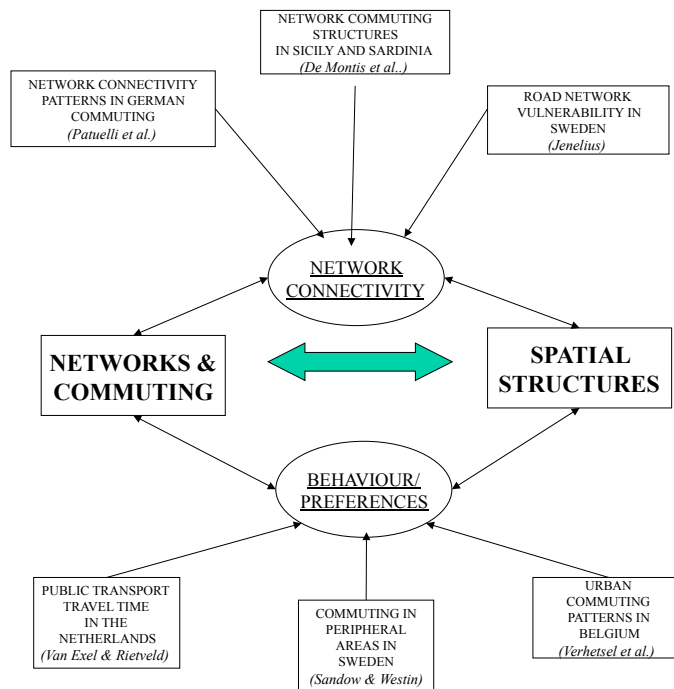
NETWORK COMMUTING STRUCTURES IN SICILY AND SARDINIA
(De Montis et al..)

NETWORK CONNECTIVITY PATTERNS IN GERMAN COMMUTING
(Patuelli et al.)

ROAD NETWORK VULNERABILITY IN SWEDEN
(Jenelius)

NETWORK CONNECTIVITY

NETWORKS & COMMUTING

SPATIAL STRUCTURES

BEHAVIOUR/ PREFERENCES

PUBLIC TRANSPORT TRAVEL TIME IN THE NETHERLANDS
(Van Exel & Rietveld)

COMMUTING IN PERIPHERAL AREAS IN SWEDEN
(Sandow & Westin)

URBAN COMMUTING PATTERNS IN BELGIUM
(Verhetsel et al.)